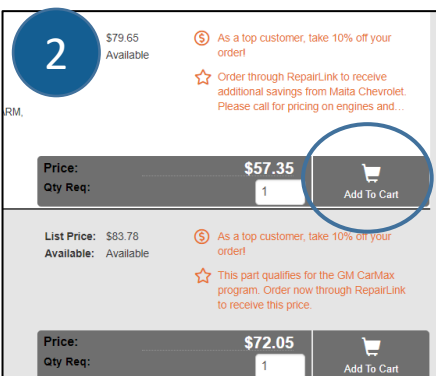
2

$79.65
Available

As a top customer, take 10% off your order!

Order through RepairLink to receive additional savings from Maita Chevrolet. Please call for pricing on engines and...

ARM,

Price: $57.35
Qty Req: 1
Add To Cart

List Price: $83.78
Available: Available

As a top customer, take 10% off your order!

This part qualifies for the GM CarMax program. Order now through RepairLink to receive this price.

Price: $72.05
Qty Req: 1
Add To Cart